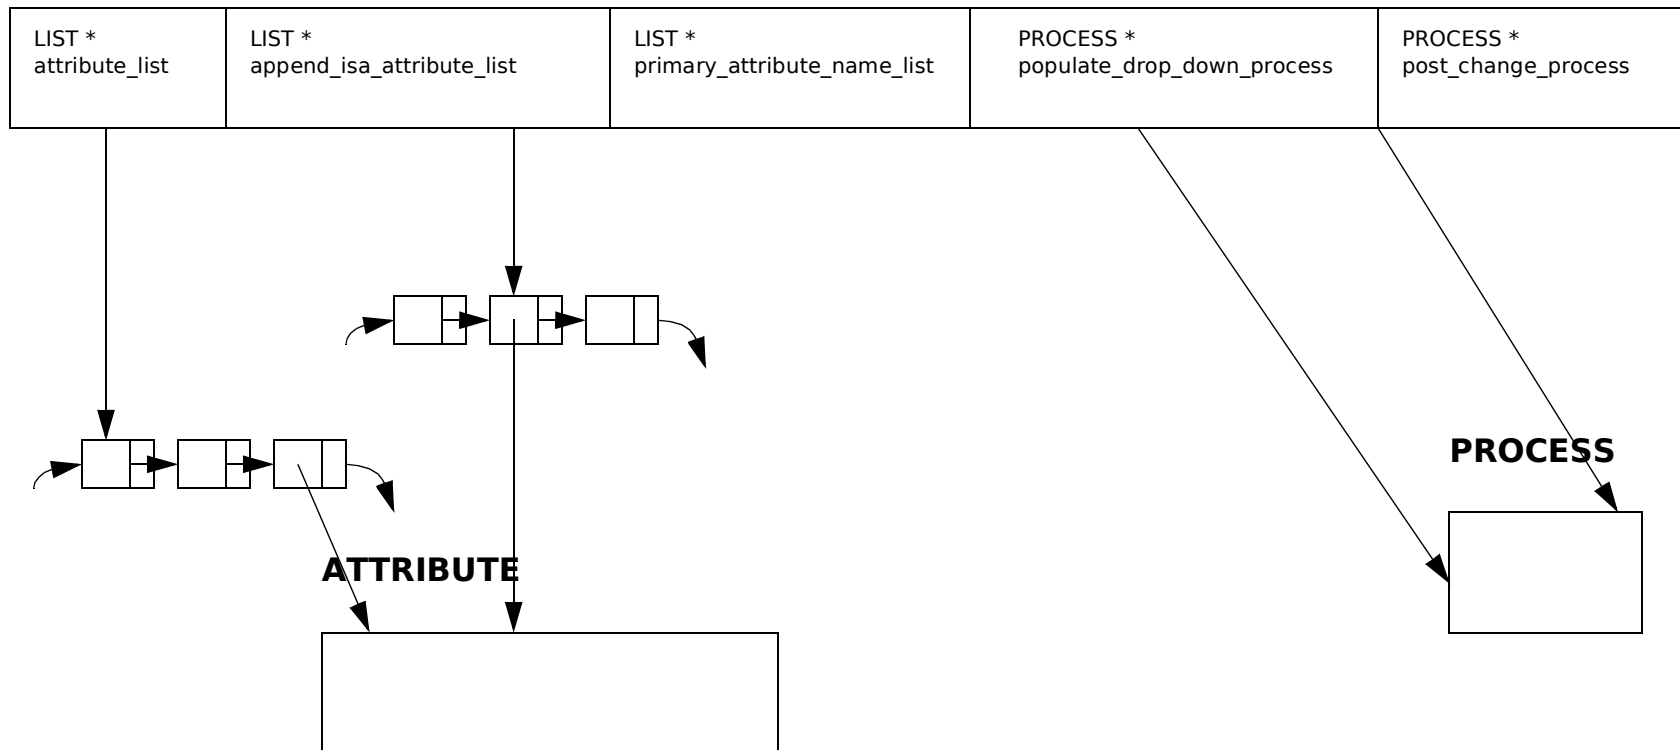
| LIST * attribute_list | LIST * append_isa_attribute_list | LIST * primary_attribute_name_list | PROCESS * populate_drop_down_process | PROCESS * post_change_process |
|---|---|---|---|---|

PROCESS

ATTRIBUTE